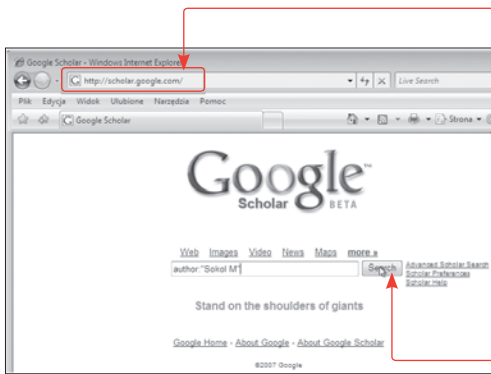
Google Scholar - Windows Internet Explorer

http://scholar.google.com/

Live Search

Plik Edycja Widok Ulubione Narzędzia Pomoc

Google Scholar

Strona

Google™
Scholar BETA

Web Images Video News Maps more »

author:"Sokol M"

Search

Advanced Scholar Search
Scholar Preferences
Scholar Help

Stand on the shoulders of giants

Google Home - About Google - About Google Scholar

©2007 Google